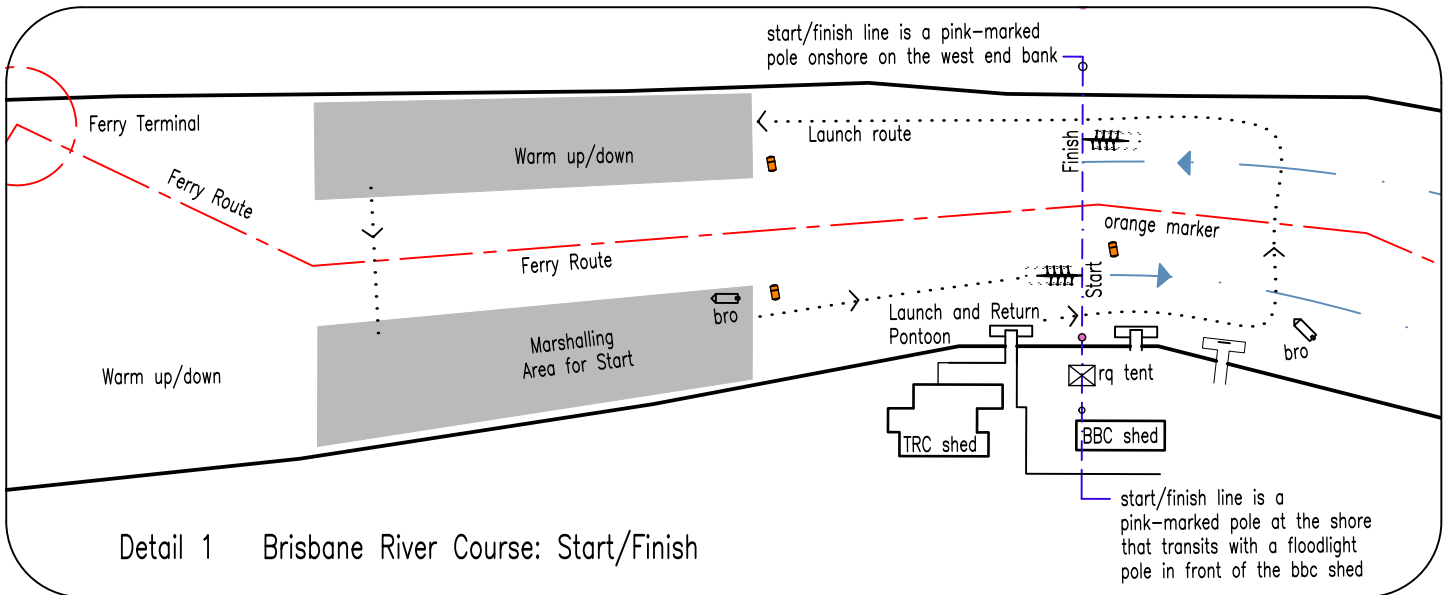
start/finish line is a pink-marked pole onshore on the west end bank

Ferry Terminal

Warm up/down

Launch route

Finish

Ferry Route

orange marker

Ferry Route

Start

bro

Launch and Return Pontoon

Marshalling Area for Start

Warm up/down

rq tent

bro

TRC shed

BBC shed

start/finish line is a pink-marked pole at the shore that transits with a floodlight pole in front of the bbc shed

Detail 1 Brisbane River Course: Start/Finish